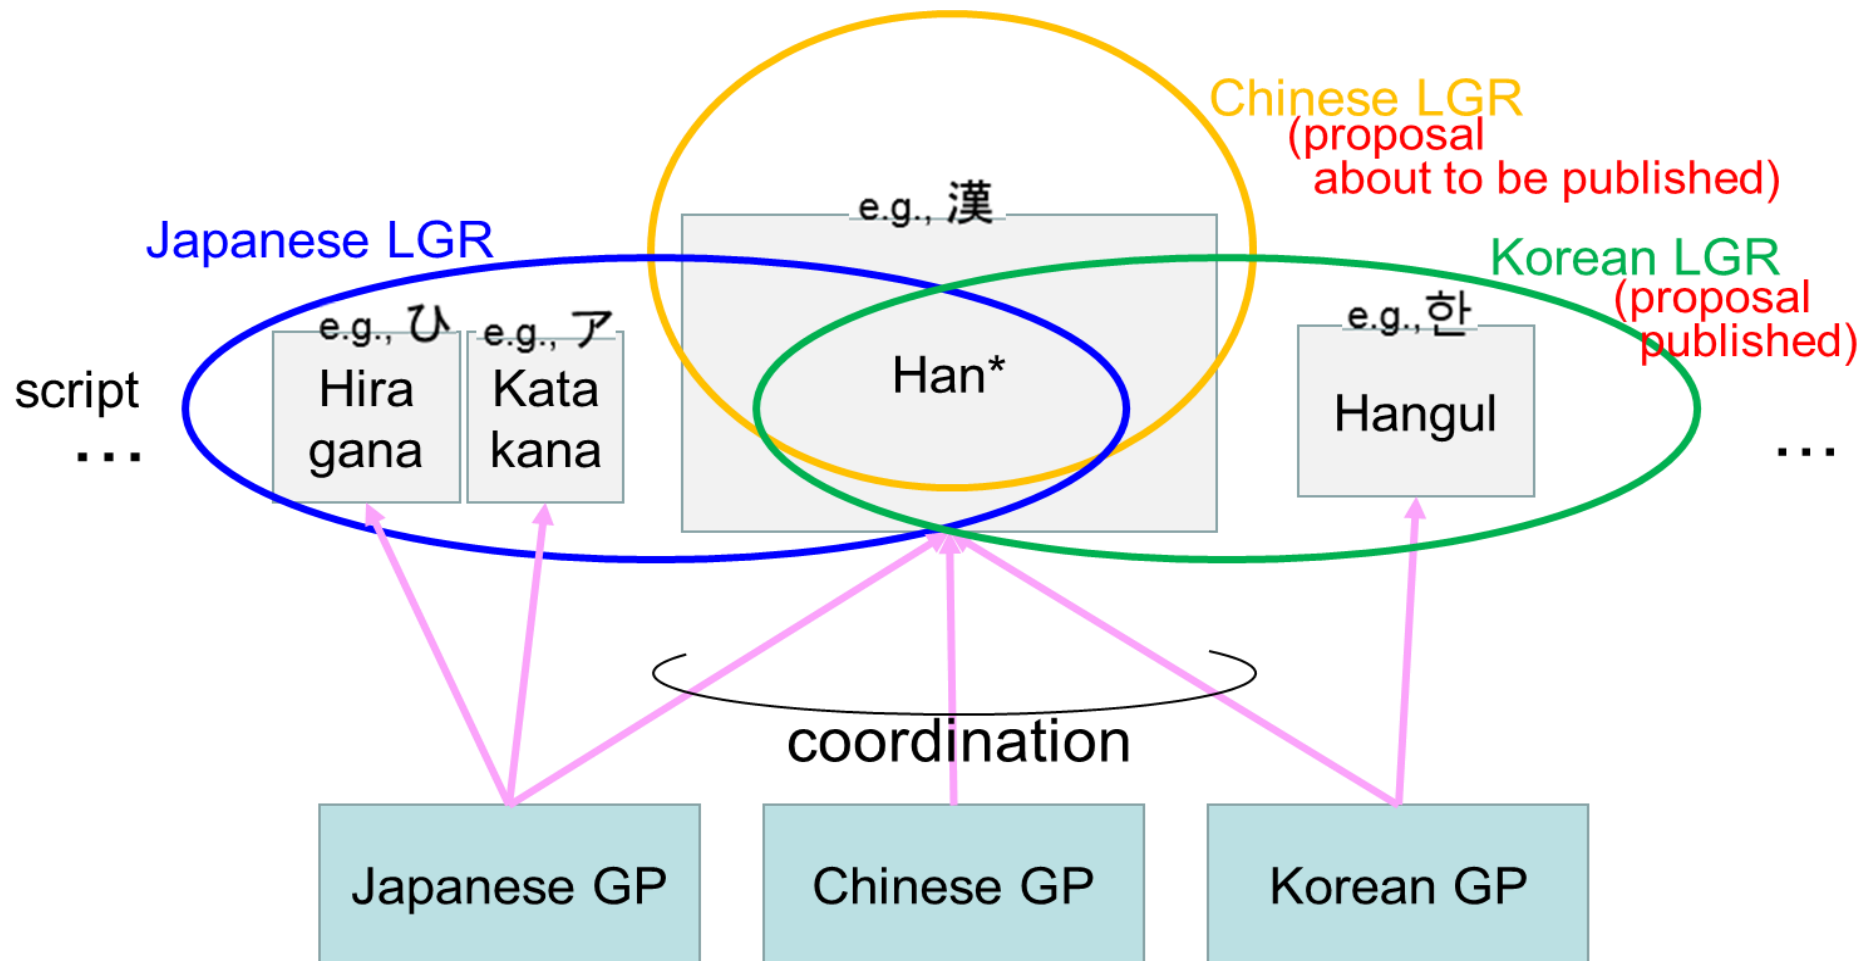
Chinese LGR
(proposal about to be published)

Japanese LGR

Korean LGR
(proposal published)

script

…

e.g., ひ
Hira gana

e.g., ア
Kata kana

e.g., 漢
Han*

e.g., 한
Hangul

…

coordination

Japanese GP

Chinese GP

Korean GP